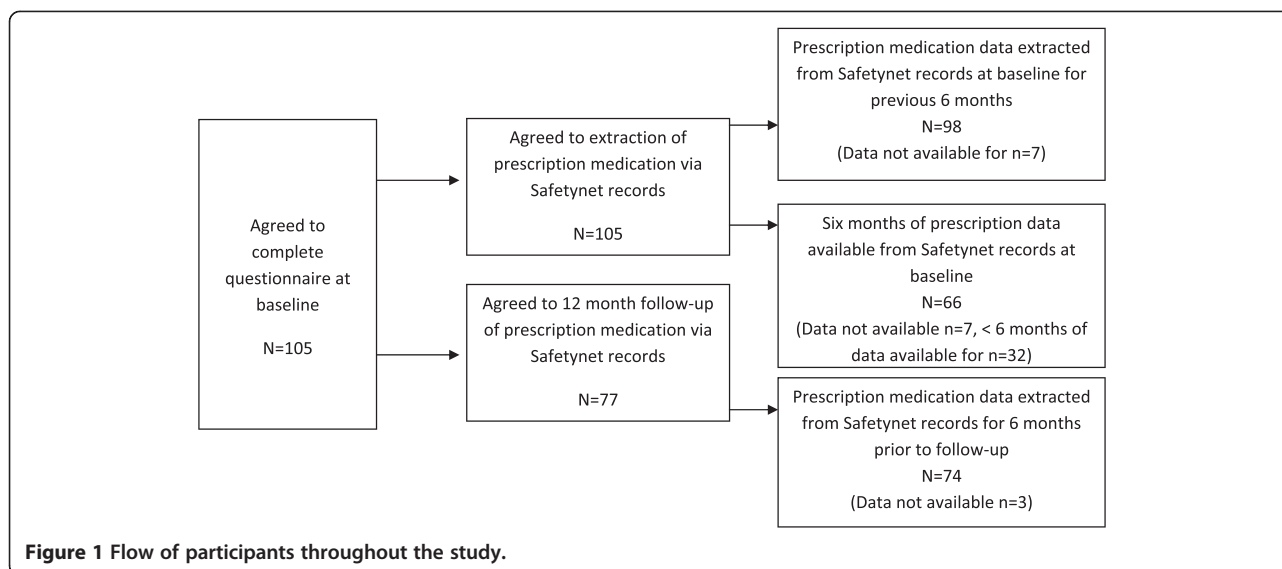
Agreed to complete questionnaire at baseline

N=105

Agreed to extraction of prescription medication via Safetynet records

N=105

Agreed to 12 month follow-up of prescription medication via Safetynet records

N=77

Prescription medication data extracted from Safetynet records at baseline for previous 6 months
N=98
(Data not available for n=7)

Six months of prescription data available from Safetynet records at baseline
N=66
(Data not available n=7, < 6 months of data available for n=32)

Prescription medication data extracted from Safetynet records for 6 months prior to follow-up
N=74
(Data not available n=3)

Figure 1 Flow of participants throughout the study.